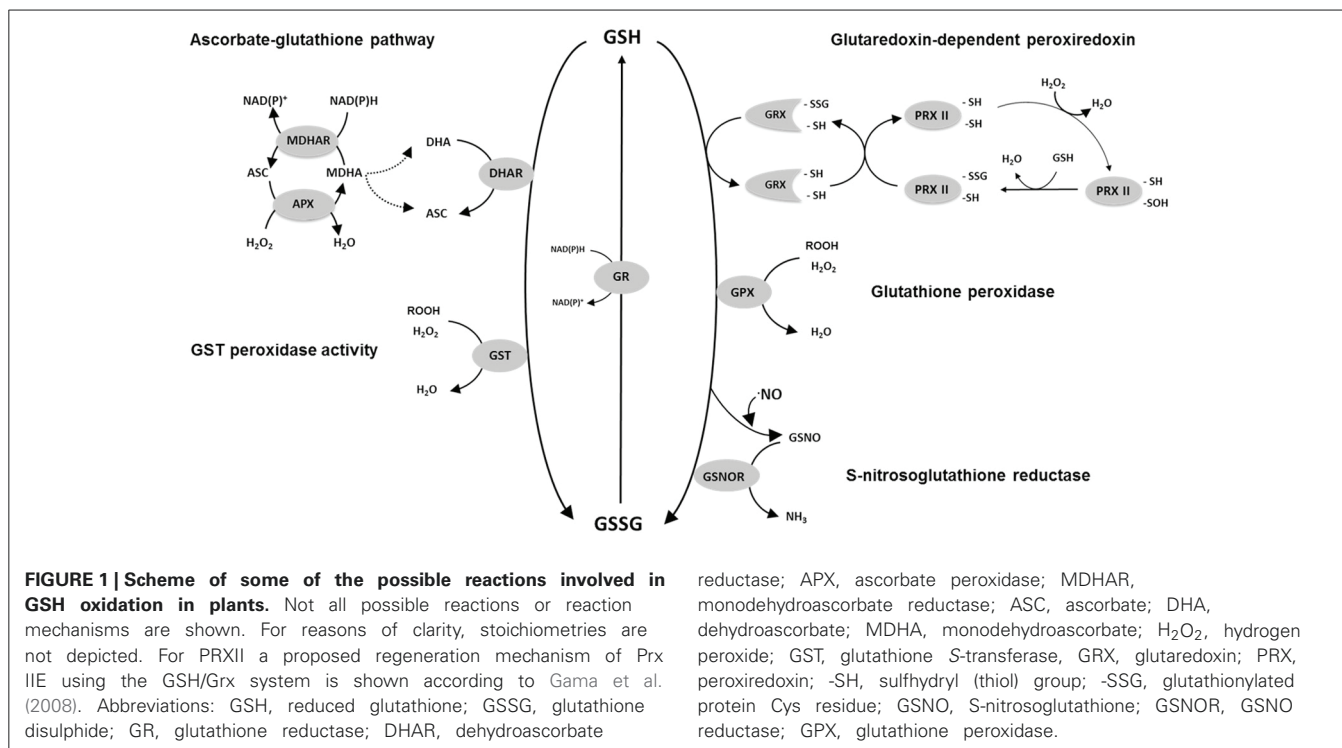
Ascorbate-glutathione pathway

GSH

Glutaredoxin-dependent peroxiredoxin

NAD(P)$^+$
NAD(P)H
MDHAR
ASC
MDHA
APX
$H_2O_2$
$H_2O$
DHA
DHAR
ASC

GRX
- SSG
- SH
PRX II
- SH
-SH
$H_2O_2$
$H_2O$
GRX
- SH
- SH
PRX II
- SSG
-SH
$H_2O$
GSH
PRX II
- SH
-SOH

NAD(P)H
GR
NAD(P)$^+$

GPX
ROOH
$H_2O_2$
$H_2O$
Glutathione peroxidase

ROOH
$H_2O_2$
GST
$H_2O$
GST peroxidase activity

·NO
GSNO
GSNOR
$NH_3$
S-nitrosoglutathione reductase

GSSG

FIGURE 1 | Scheme of some of the possible reactions involved in GSH oxidation in plants. Not all possible reactions or reaction mechanisms are shown. For reasons of clarity, stoichiometries are not depicted. For PRXII a proposed regeneration mechanism of Prx IIE using the GSH/Grx system is shown according to Gama et al. (2008). Abbreviations: GSH, reduced glutathione; GSSG, glutathione disulphide; GR, glutathione reductase; DHAR, dehydroascorbate reductase; APX, ascorbate peroxidase; MDHAR, monodehydroascorbate reductase; ASC, ascorbate; DHA, dehydroascorbate; MDHA, monodehydroascorbate; $H_2O_2$, hydrogen peroxide; GST, glutathione S-transferase, GRX, glutaredoxin; PRX, peroxiredoxin; -SH, sulfhydryl (thiol) group; -SSG, glutathionylated protein Cys residue; GSNO, S-nitrosoglutathione; GSNOR, GSNO reductase; GPX, glutathione peroxidase.